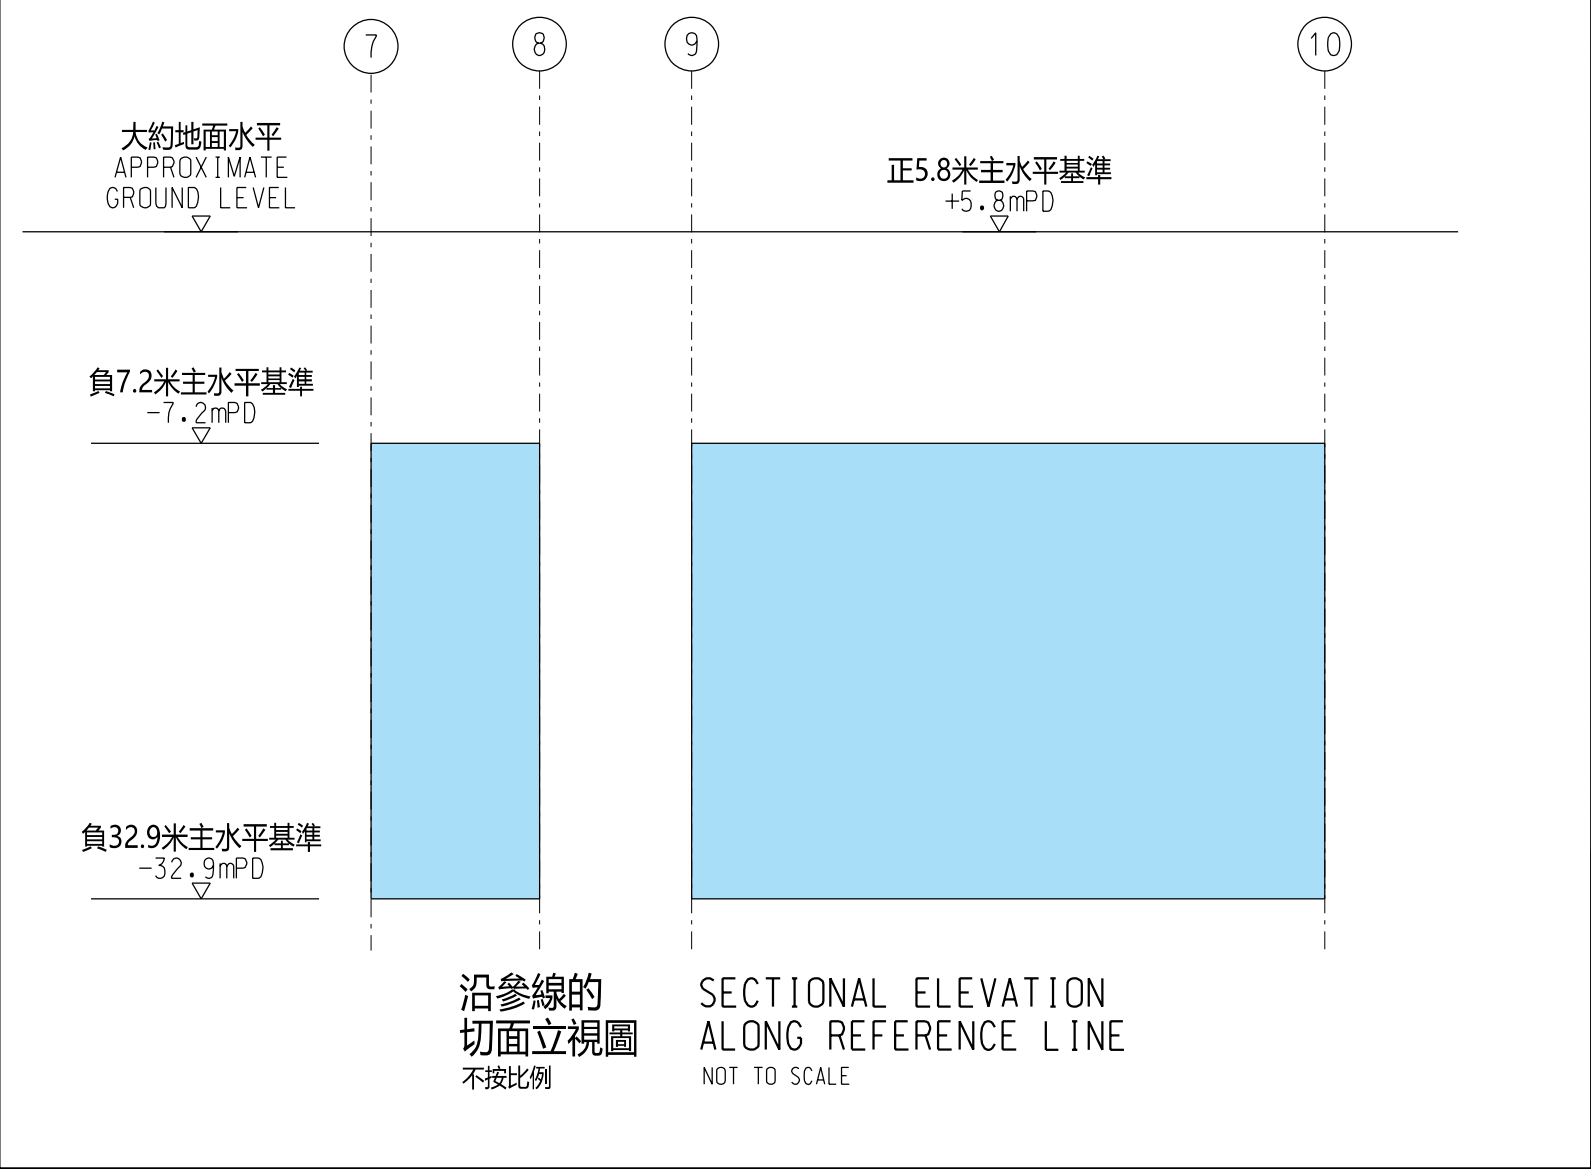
7

8

9

10

大約地面水平
APPROXIMATE GROUND LEVEL

正5.8米主水平基準
+5.8mPD

負7.2米主水平基準
-7.2mPD

負32.9米主水平基準
-32.9mPD

沿參線的
切面立視圖
不按比例

SECTIONAL ELEVATION
ALONG REFERENCE LINE
NOT TO SCALE